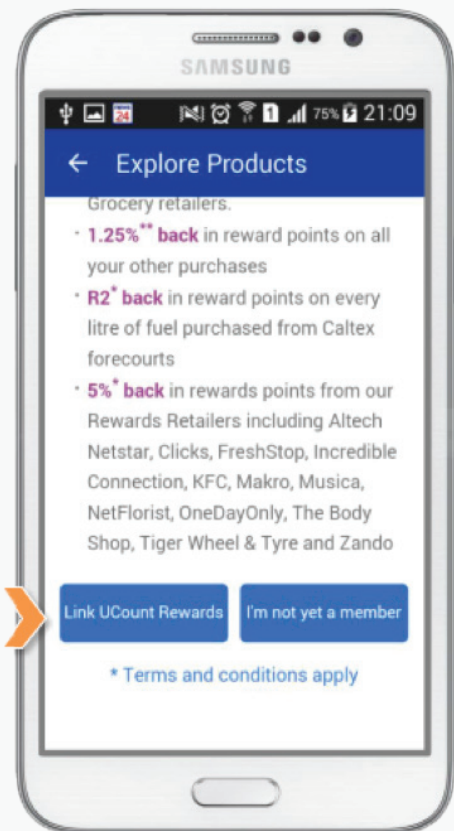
SAMSUNG

24 75% 21:09

← Explore Products

Grocery retailers.

• 1.25%** back in reward points on all your other purchases

• R2* back in reward points on every litre of fuel purchased from Caltex forecourts

• 5%* back in rewards points from our Rewards Retailers including Altech Netstar, Clicks, FreshStop, Incredible Connection, KFC, Makro, Musica, NetFlorist, OneDayOnly, The Body Shop, Tiger Wheel & Tyre and Zando

Link UCount Rewards

I'm not yet a member

* Terms and conditions apply